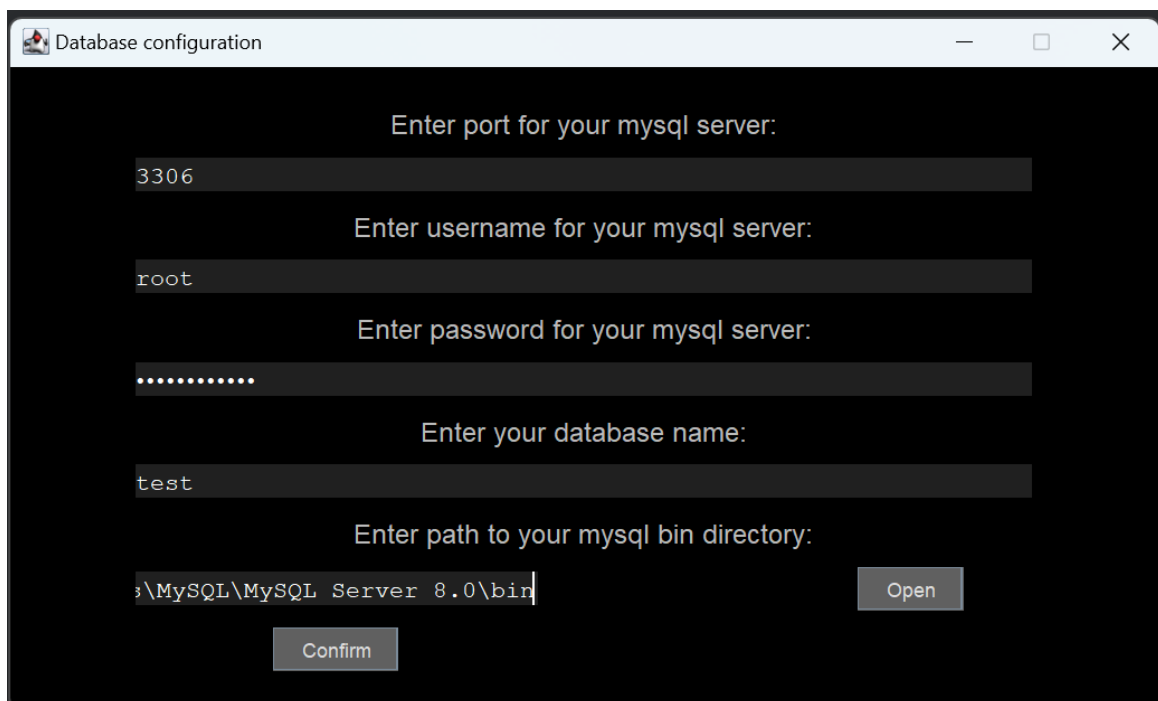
Database configuration

Enter port for your mysql server:

3306

Enter username for your mysql server:

root

Enter password for your mysql server:

••••••••••••

Enter your database name:

test

Enter path to your mysql bin directory:

s\MySQL\MySQL Server 8.0\bin

Open

Confirm